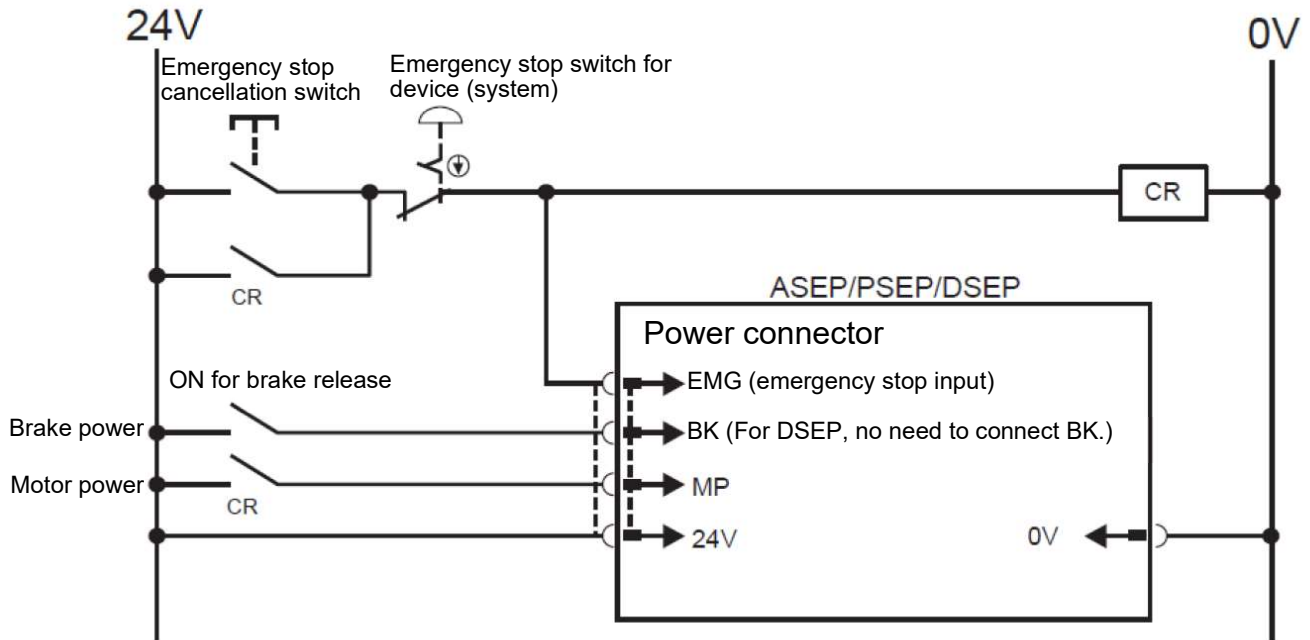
24V

0V

Emergency stop cancellation switch

Emergency stop switch for device (system)

CR

CR

ASEP/PSEP/DSEP

Power connector

ON for brake release

EMG (emergency stop input)

Brake power

BK (For DSEP, no need to connect BK.)

Motor power

MP

CR

24V

0V